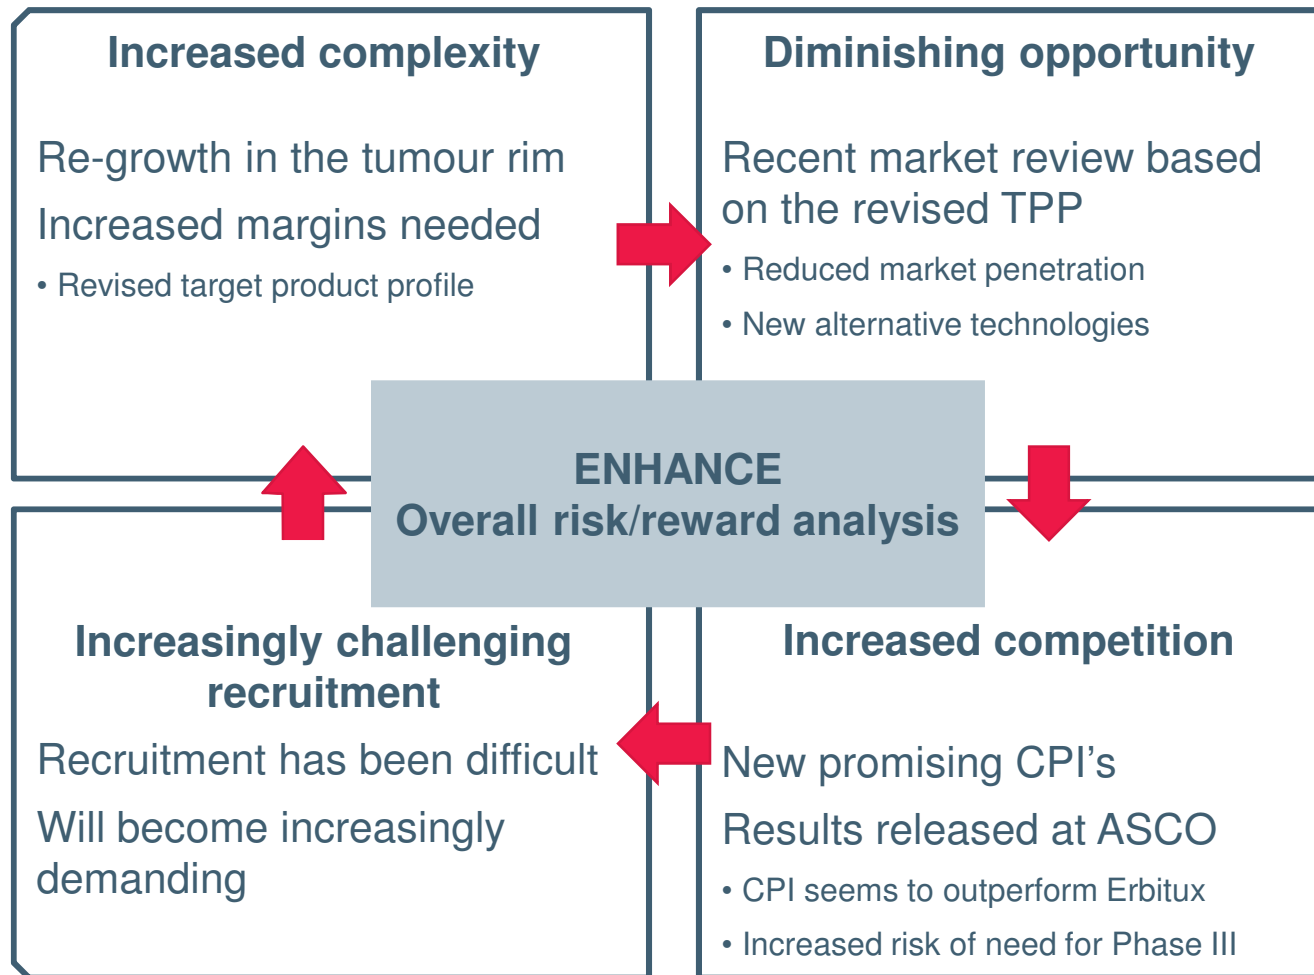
Increased complexity

Re-growth in the tumour rim

Increased margins needed

• Revised target product profile

Diminishing opportunity

Recent market review based on the revised TPP

• Reduced market penetration

• New alternative technologies

ENHANCE
Overall risk/reward analysis

Increasingly challenging recruitment

Recruitment has been difficult

Will become increasingly demanding

Increased competition

New promising CPI’s

Results released at ASCO

• CPI seems to outperform Erbitux

• Increased risk of need for Phase III